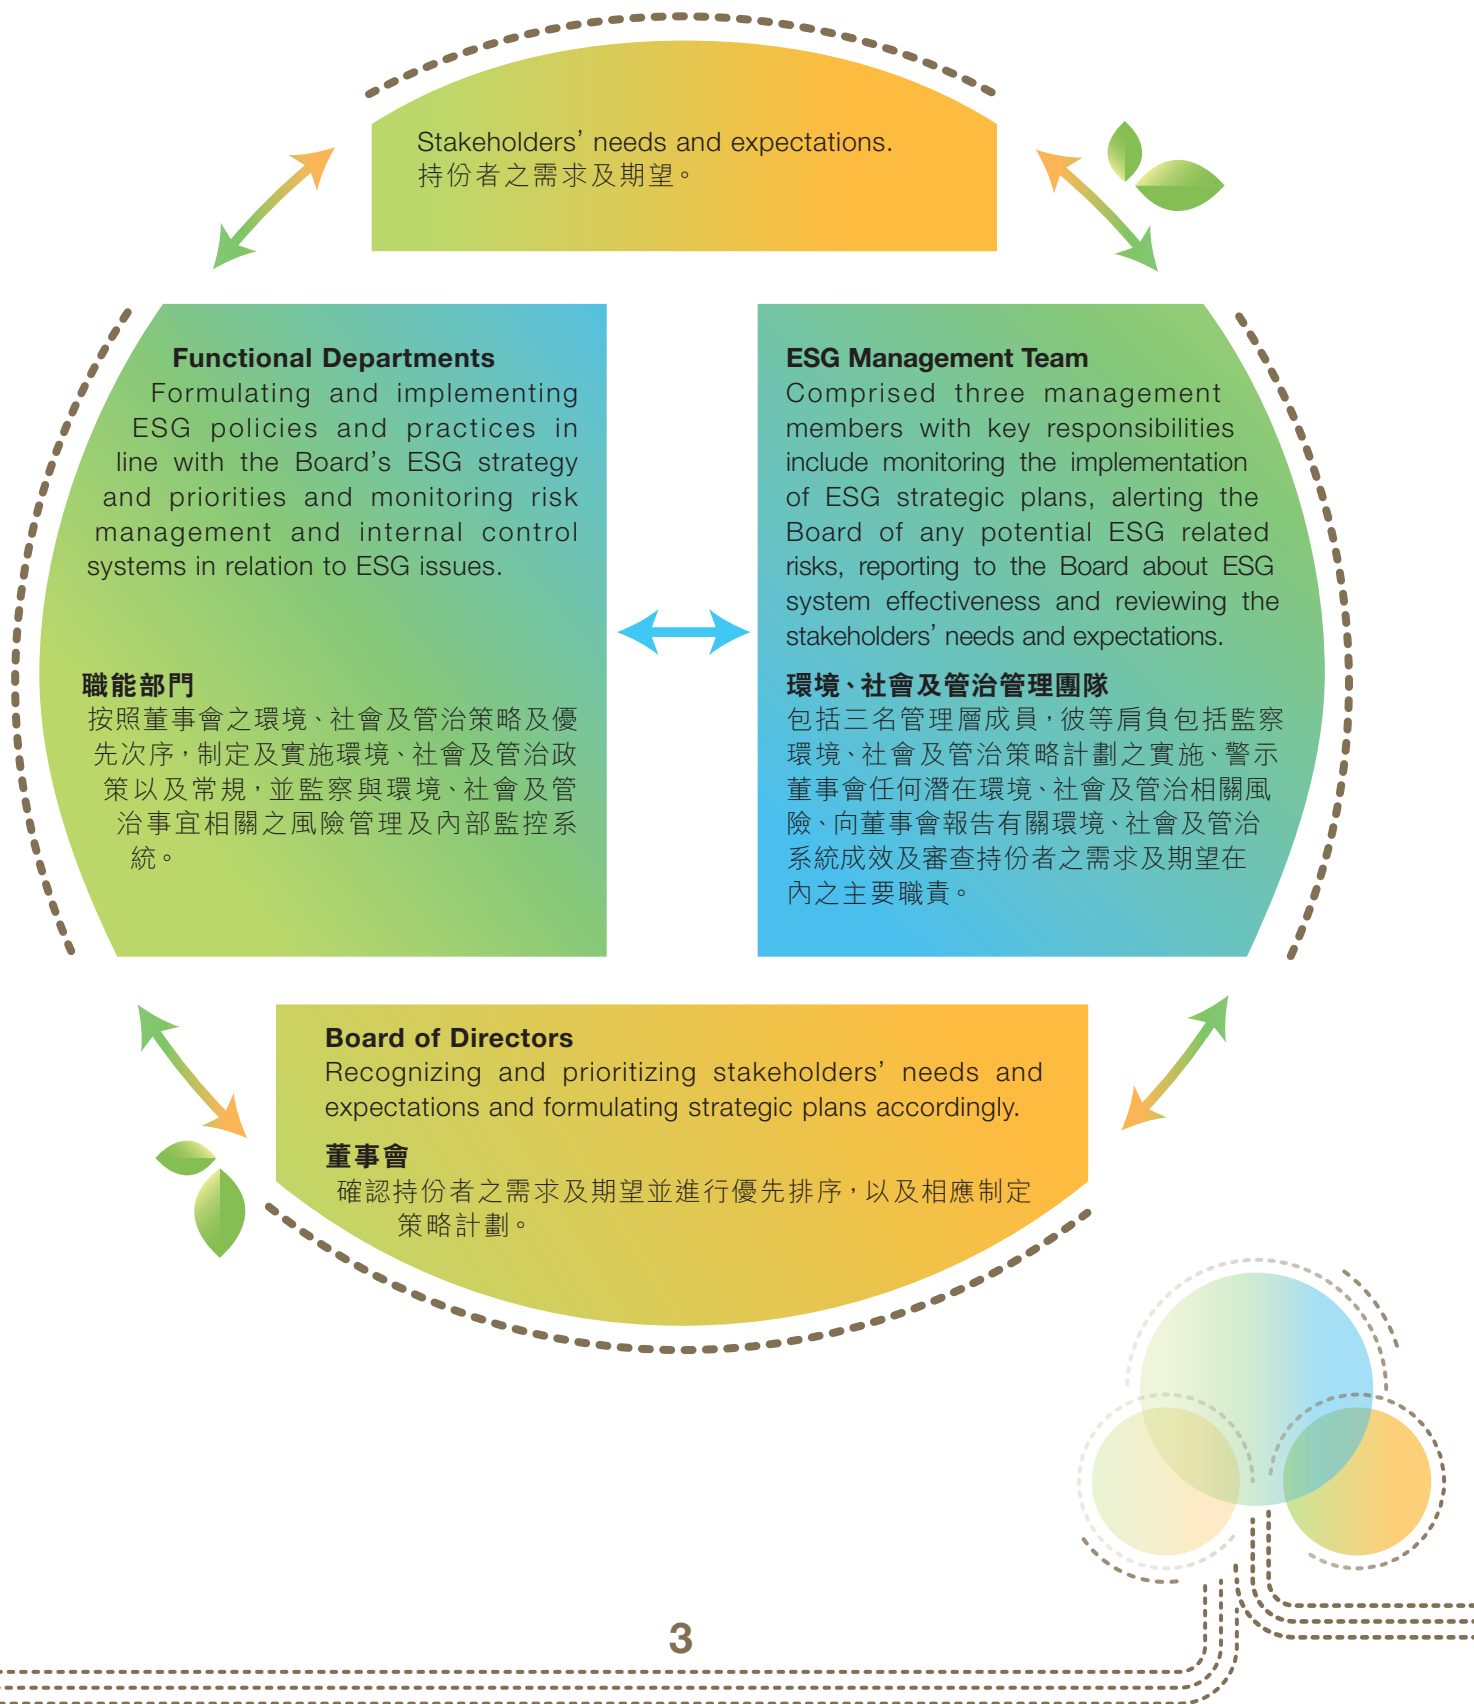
Stakeholders' needs and expectations.
持份者之需求及期望。

Functional Departments
Formulating and implementing ESG policies and practices in line with the Board's ESG strategy and priorities and monitoring risk management and internal control systems in relation to ESG issues.

職能部門
按照董事會之環境、社會及管治策略及優先次序,制定及實施環境、社會及管治政策以及常規,並監察與環境、社會及管治事宜相關之風險管理及內部監控系統。

ESG Management Team
Comprised three management members with key responsibilities include monitoring the implementation of ESG strategic plans, alerting the Board of any potential ESG related risks, reporting to the Board about ESG system effectiveness and reviewing the stakeholders' needs and expectations.

環境、社會及管治管理團隊
包括三名管理層成員,彼等肩負包括監察環境、社會及管治策略計劃之實施、警示董事會任何潛在環境、社會及管治相關風險、向董事會報告有關環境、社會及管治系統成效及審查持份者之需求及期望在內之主要職責。

Board of Directors
Recognizing and prioritizing stakeholders' needs and expectations and formulating strategic plans accordingly.

董事會
確認持份者之需求及期望並進行優先排序,以及相應制定策略計劃。

3